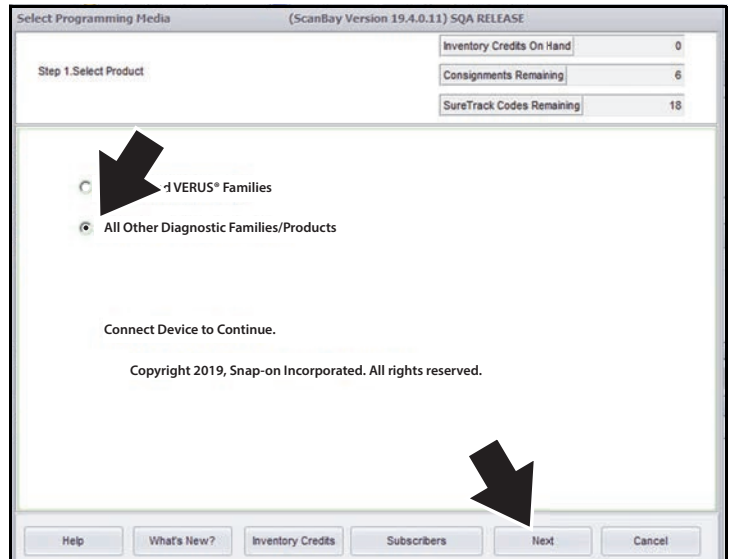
Select Programming Media (ScanBay Version 19.4.0.11) SQA RELEASE

Step 1.Select Product

| Inventory Credits On Hand | 0 |
|---|---|
| Consignments Remaining | 6 |
| SureTrack Codes Remaining | 18 |

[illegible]d VERUS® Families

All Other Diagnostic Families/Products

Connect Device to Continue.

Copyright 2019, Snap-on Incorporated. All rights reserved.

Help What's New? Inventory Credits Subscribers Next Cancel